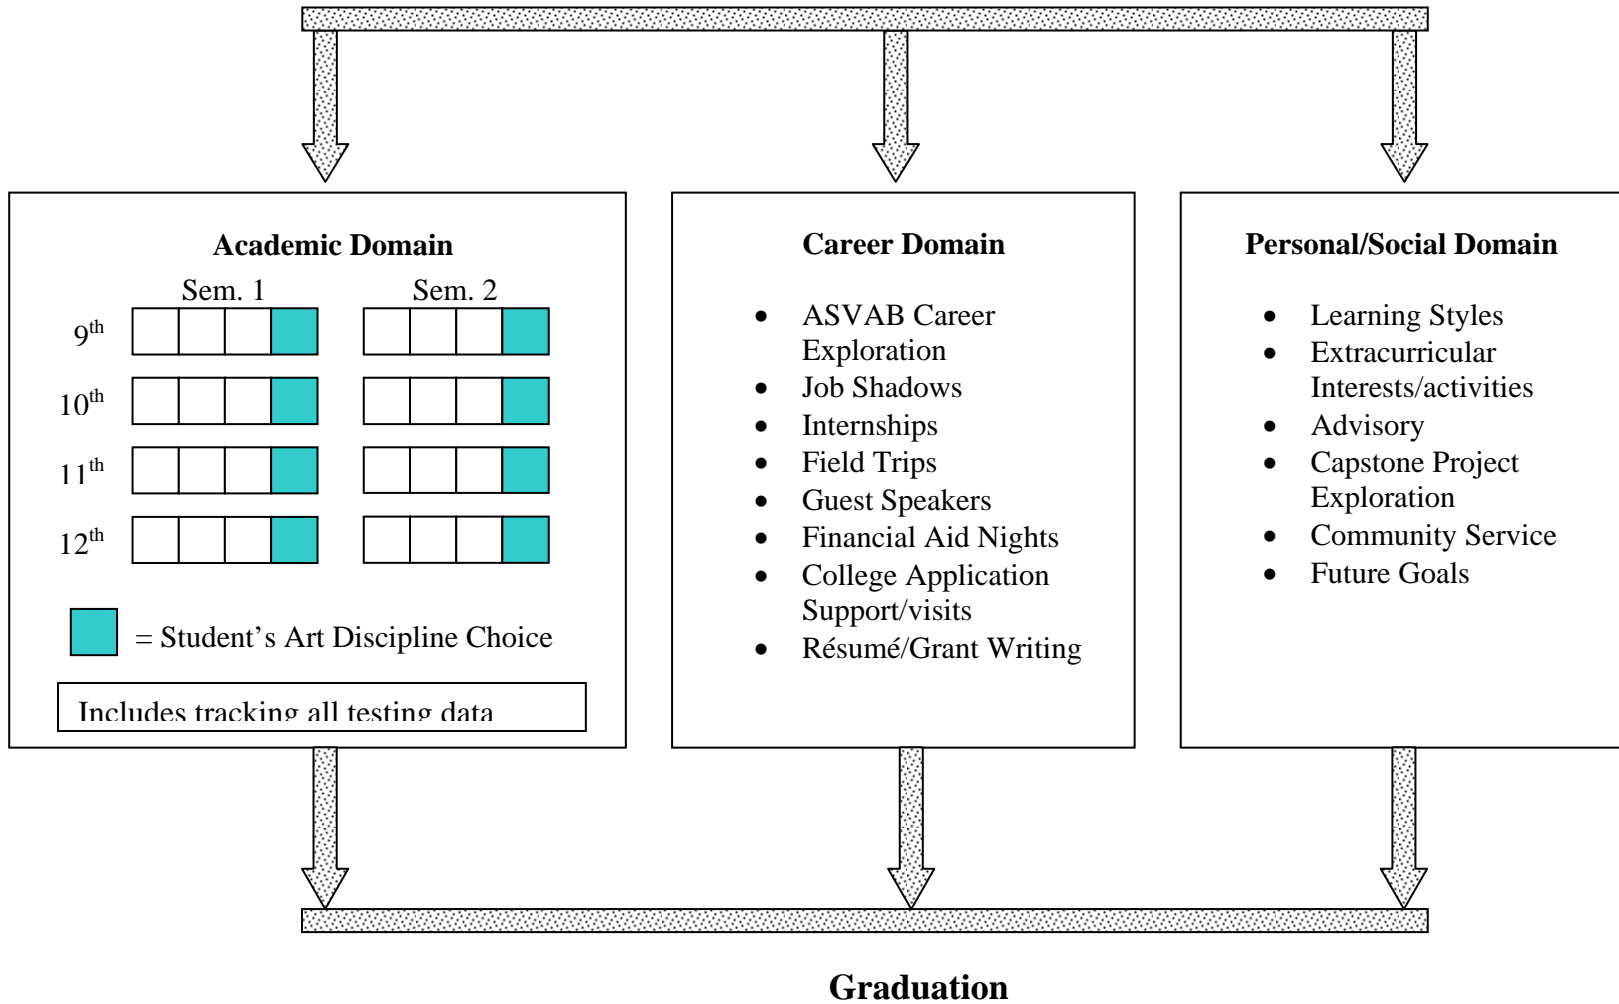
Academic Domain

Sem. 1 Sem. 2

9$^{th}$

10$^{th}$

11$^{th}$

12$^{th}$

= Student's Art Discipline Choice

Includes tracking all testing data

Career Domain

- ASVAB Career Exploration
- Job Shadows
- Internships
- Field Trips
- Guest Speakers
- Financial Aid Nights
- College Application Support/visits
- Résumé/Grant Writing

Personal/Social Domain

- Learning Styles
- Extracurricular Interests/activities
- Advisory
- Capstone Project Exploration
- Community Service
- Future Goals

Graduation